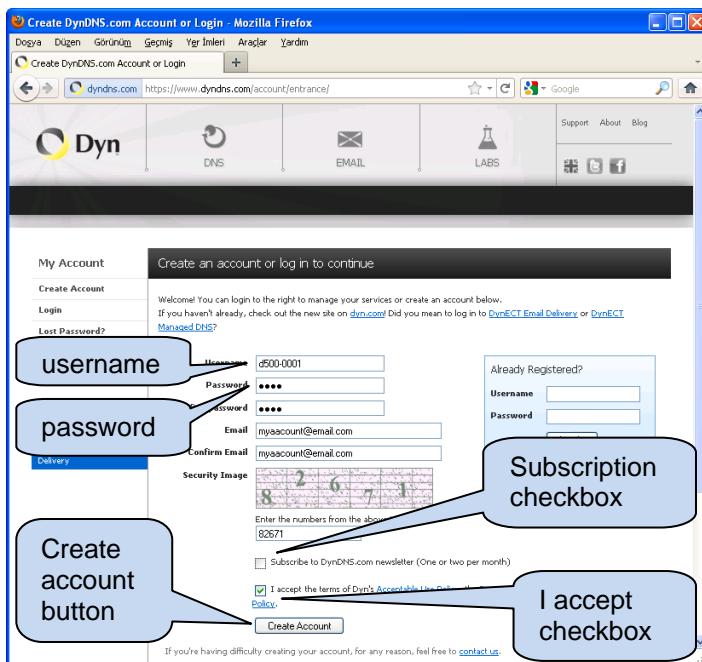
Create DynDNS.com Account or Login - Mozilla Firefox

Dosya Düzen Görünüm Geçmiş Yer İmleri Araçlar Yardım

Create DynDNS.com Account or Login +

dyndns.com https://www.dyndns.com/account/entrance/

Google

Dyn

DNS

EMAIL

LABS

Support About Blog

My Account

Create Account

Login

Lost Password?

Delivery

Create an account or log in to continue

Welcome! You can login to the right to manage your services or create an account below.
If you haven't already, check out the new site on dyn.com! Did you mean to log in to DynECT Email Delivery or DynECT Managed DNS?

username

password

Username d500-0001

Password ••••

Password ••••

Email myaacount@email.com

Confirm Email myaacount@email.com

Security Image

8 2 6 7 1

Enter the numbers from the above

82671

Subscribe to DynDNS.com newsletter (One or two per month)

I accept the terms of Dyn's Acceptable Use Policy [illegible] Policy.

Create Account

If you're having difficulty creating your account, for any reason, feel free to contact us.

Already Registered?

Username

Password

Subscription checkbox

Create account button

I accept checkbox